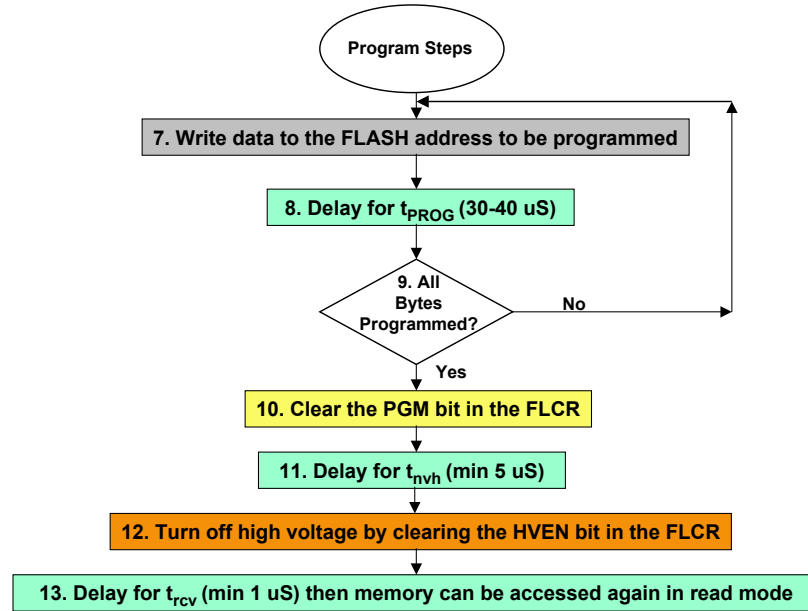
Program Steps

7. Write data to the FLASH address to be programmed

8. Delay for $t_{PROG}$ (30-40 uS)

9. All Bytes Programmed?

No

Yes

10. Clear the PGM bit in the FLCR

11. Delay for $t_{nvh}$ (min 5 uS)

12. Turn off high voltage by clearing the HVEN bit in the FLCR

13. Delay for $t_{rcv}$ (min 1 uS) then memory can be accessed again in read mode